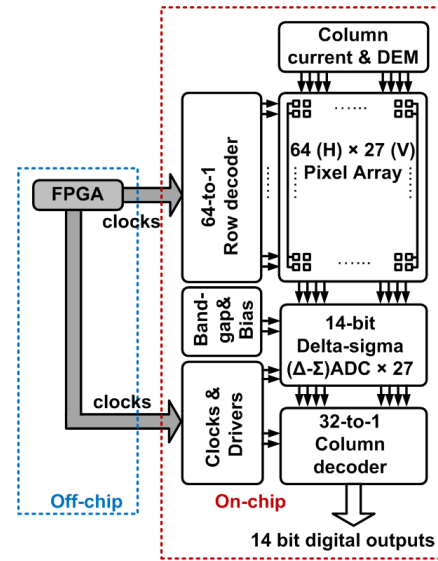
Column current & DEM

FPGA

clocks

64-to-1 Row decoder

64 (H) × 27 (V) Pixel Array

Band-gap& Bias

14-bit Delta-sigma (Δ-Σ)ADC × 27

clocks

Clocks & Drivers

32-to-1 Column decoder

Off-chip

On-chip

14 bit digital outputs